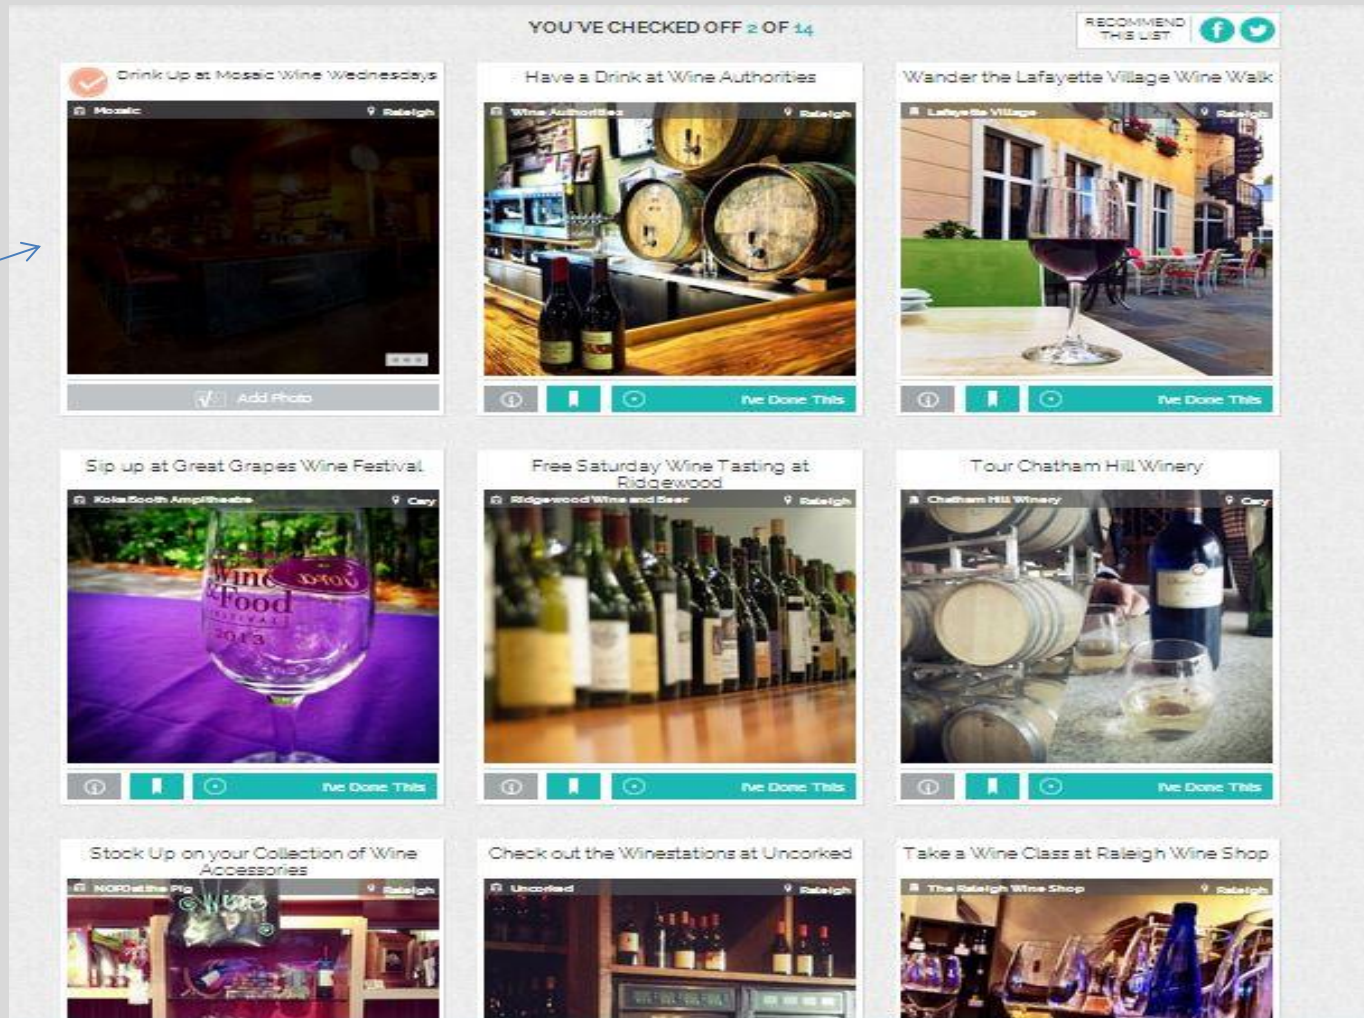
YOU'VE CHECKED OFF 2 OF 14

RECOMMEND THIS LIST

Drink Up at Mosaic Wine Wednesdays
Mosaic
Raleigh
Add Photo

Have a Drink at Wine Authorities
Wine Authorities
Raleigh
I've Done This

Wander the Lafayette Village Wine Walk
Lafayette Village
Raleigh
I've Done This

Sip up at Great Grapes Wine Festival
Koka Booth Amphitheatre
Cary
Wine & Food Festival 2013
I've Done This

Free Saturday Wine Tasting at Ridgewood
Ridgewood Wine and Beer
Raleigh
I've Done This

Tour Chatham Hill Winery
Chatham Hill Winery
Cary
I've Done This

Stock Up on your Collection of Wine Accessories
NOFO at the Pig
Raleigh

Check out the Winestations at Uncorked
Uncorked
Raleigh

Take a Wine Class at Raleigh Wine Shop
The Raleigh Wine Shop
Raleigh